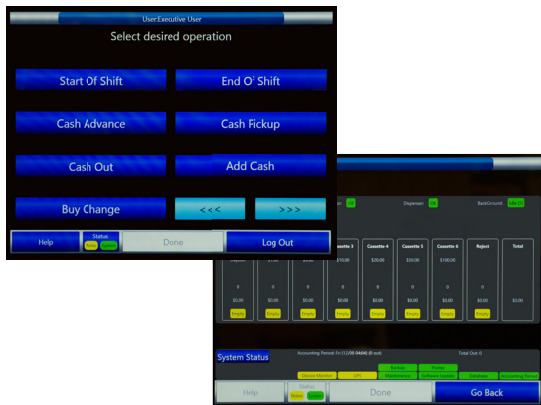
User:Executive User

Select desired operation

Start Of Shift
End O' Shift
Cash Advance
Cash Pickup
Cash Out
Add Cash
Buy Change
<<<
>>>
Help
Status
Done
Log Out

Dispenser
BackGround
Cassette 3
Cassette 4
Cassette 5
Cassette 6
Reject
Total
$10.00
$20.00
$50.00
$100.00
0
0
0
0
0
0
0
0
$0.00
$0.00
$0.00
$0.00
$0.00
$0.00
$0.00
$0.00
$0.00
Empty
Empty
Empty
Empty
Empty
Empty
Empty
System Status
Total Out: 0
Device Monitor
UPS
Backup
Maintenance
Printer
Software Update
Database
Accounting Period
Help
Status
Done
Go Back